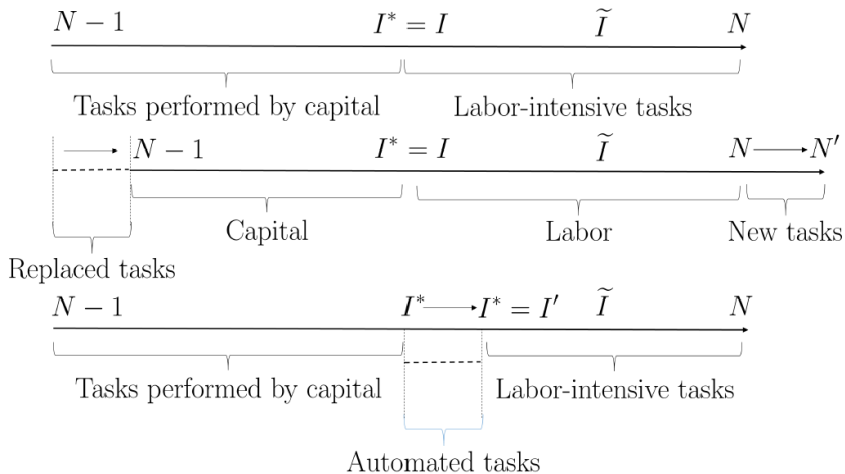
$N-1$ $I^*=I$ $\widetilde{I}$ $N$

Tasks performed by capital

Labor-intensive tasks

$N-1$ $I^*=I$ $\widetilde{I}$ $N \longrightarrow N'$

Capital

Labor

New tasks

Replaced tasks

$N-1$ $I^* \longrightarrow I^*=I'$ $\widetilde{I}$ $N$

Tasks performed by capital

Labor-intensive tasks

Automated tasks